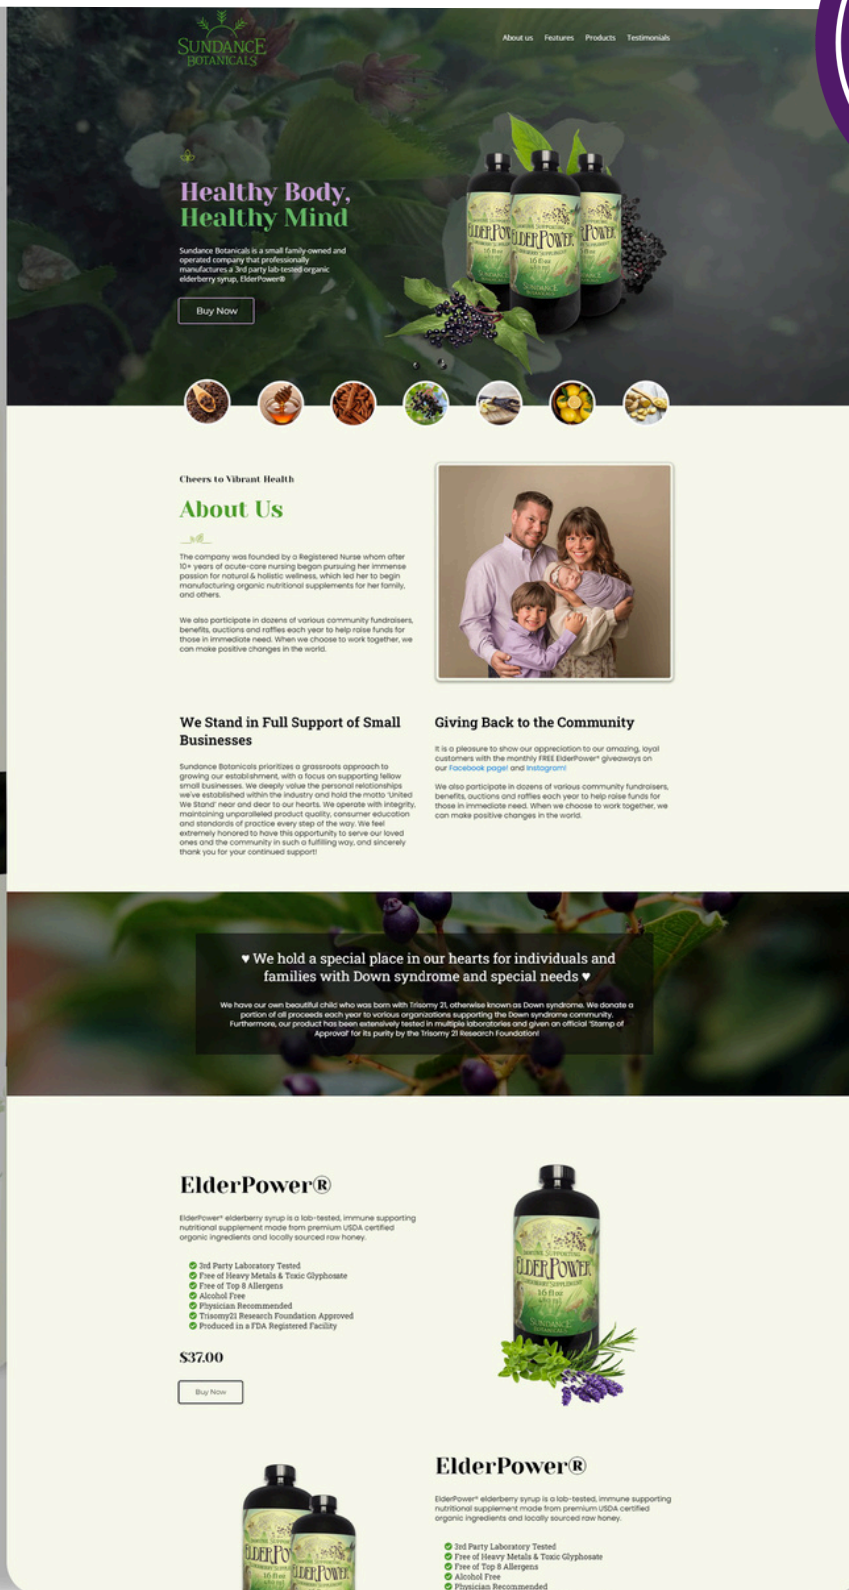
SUNDANCE BOTANICALS

About us Features Products Testimonials

Healthy Body, Healthy Mind

Sundance Botanicals is a small family-owned and operated company that professionally manufactures a 3rd party lab-tested organic elderberry syrup, ElderPower®

Buy Now

Cheers to Vibrant Health

About Us

The company was founded by a Registered Nurse whom after 10+ years of acute-care nursing began pursuing her immense passion for natural & holistic wellness, which led her to begin manufacturing organic nutritional supplements for her family, and others.

We also participate in dozens of various community fundraisers, benefits, auctions and raffles each year to help raise funds for those in immediate need. When we choose to work together, we can make positive changes in the world.

We Stand in Full Support of Small Businesses

Sundance Botanicals prioritizes a grassroots approach to growing our establishment, with a focus on supporting fellow small businesses. We deeply value the personal relationships we've established within the industry and hold the motto 'United We Stand' near and dear to our hearts. We operate with integrity, maintaining unparalleled product quality, consumer education and standards of practice every step of the way. We feel extremely honored to have this opportunity to serve our loved ones and the community in such a fulfilling way, and sincerely thank you for your continued support!

Giving Back to the Community

It is a pleasure to show our appreciation to our amazing, loyal customers with the monthly FREE ElderPower® giveaways on our Facebook page! and Instagram!

We also participate in dozens of various community fundraisers, benefits, auctions and raffles each year to help raise funds for those in immediate need. When we choose to work together, we can make positive changes in the world.

♥ We hold a special place in our hearts for individuals and families with Down syndrome and special needs ♥

We have our own beautiful child who was born with Trisomy 21, otherwise known as Down syndrome. We donate a portion of all proceeds each year to various organizations supporting the Down syndrome community. Furthermore, our product has been extensively tested in multiple laboratories and given an official 'Stamp of Approval' for its purity by the Trisomy 21 Research Foundation!

ElderPower®

ElderPower® elderberry syrup is a lab-tested, immune supporting nutritional supplement made from premium USDA certified organic ingredients and locally sourced raw honey.

3rd Party Laboratory Tested
Free of Heavy Metals & Toxic Glyphosate
Free of Top 8 Allergens
Alcohol Free
Physician Recommended
Trisomy21 Research Foundation Approved
Produced in a FDA Registered Facility

$37.00

Buy Now

ElderPower®

ElderPower® elderberry syrup is a lab-tested, immune supporting nutritional supplement made from premium USDA certified organic ingredients and locally sourced raw honey.

3rd Party Laboratory Tested
Free of Heavy Metals & Toxic Glyphosate
Free of Top 8 Allergens
Alcohol Free
Physician Recommended